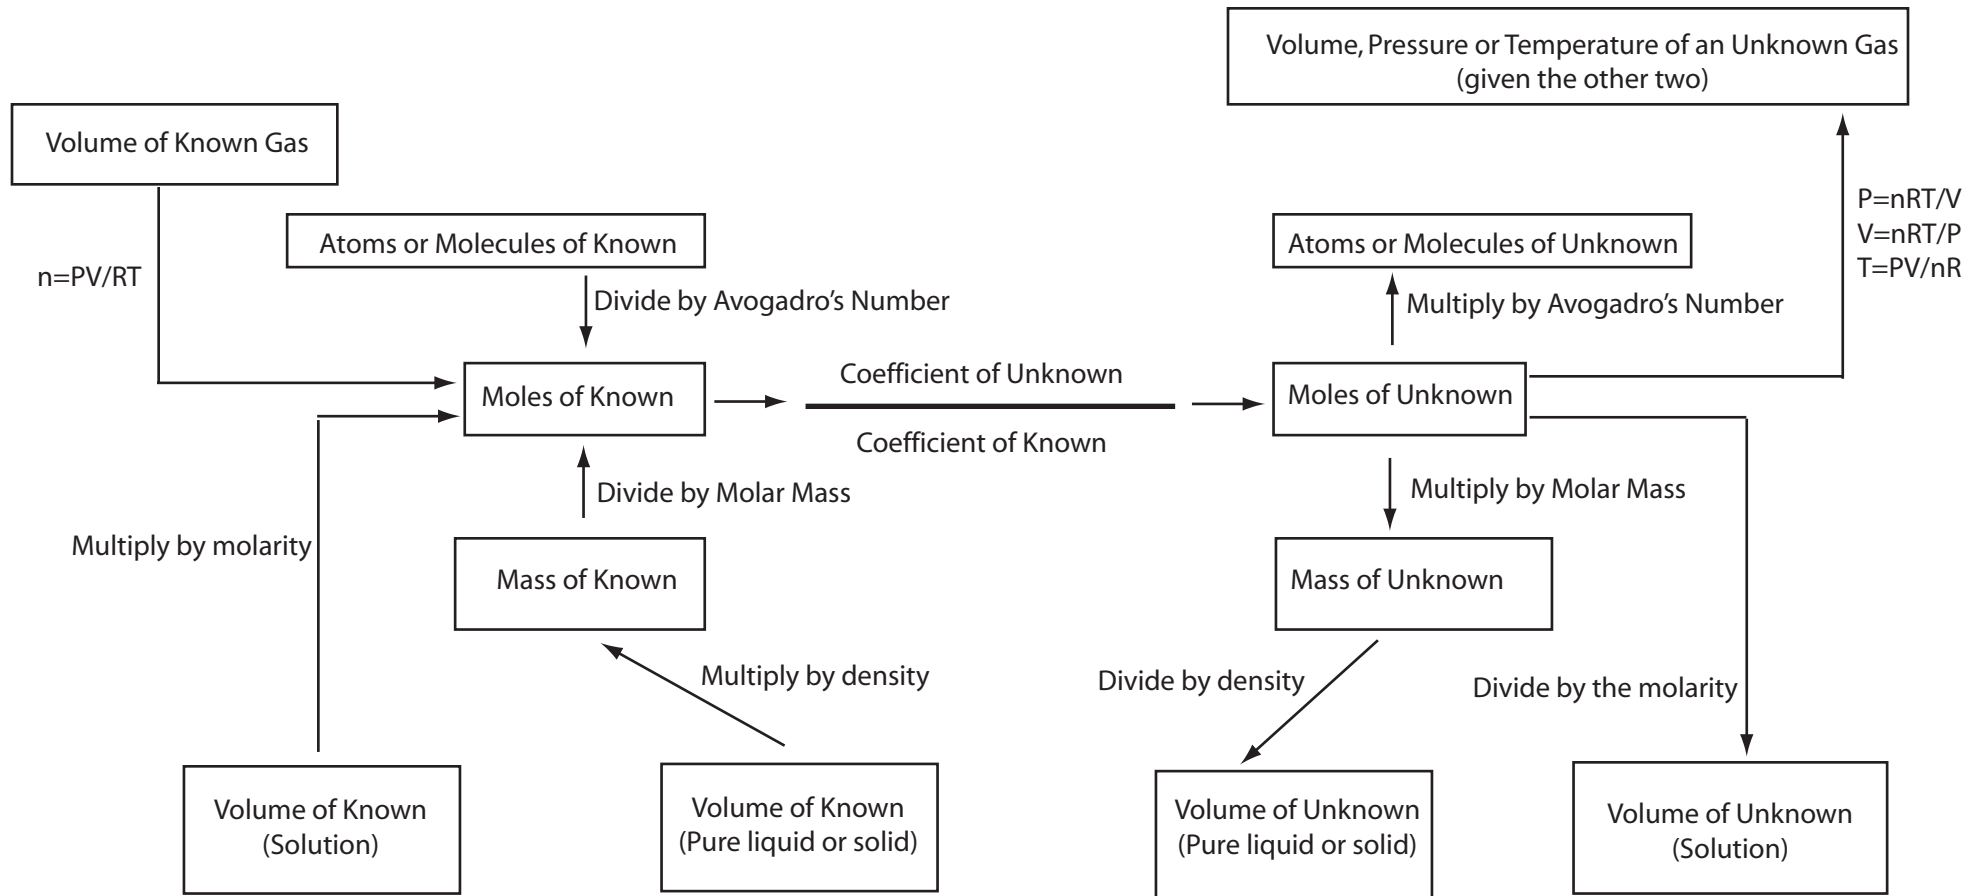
Volume, Pressure or Temperature of an Unknown Gas
(given the other two)

Volume of Known Gas

P=nRT/V
V=nRT/P
T=PV/nR

Atoms or Molecules of Known

Atoms or Molecules of Unknown

n=PV/RT

Divide by Avogadro's Number

Multiply by Avogadro's Number

Moles of Known

$\frac{\text{Coefficient of Unknown}}{\text{Coefficient of Known}}$

Moles of Unknown

Divide by Molar Mass

Multiply by Molar Mass

Multiply by molarity

Mass of Known

Mass of Unknown

Multiply by density

Divide by density

Divide by the molarity

Volume of Known
(Solution)

Volume of Known
(Pure liquid or solid)

Volume of Unknown
(Pure liquid or solid)

Volume of Unknown
(Solution)